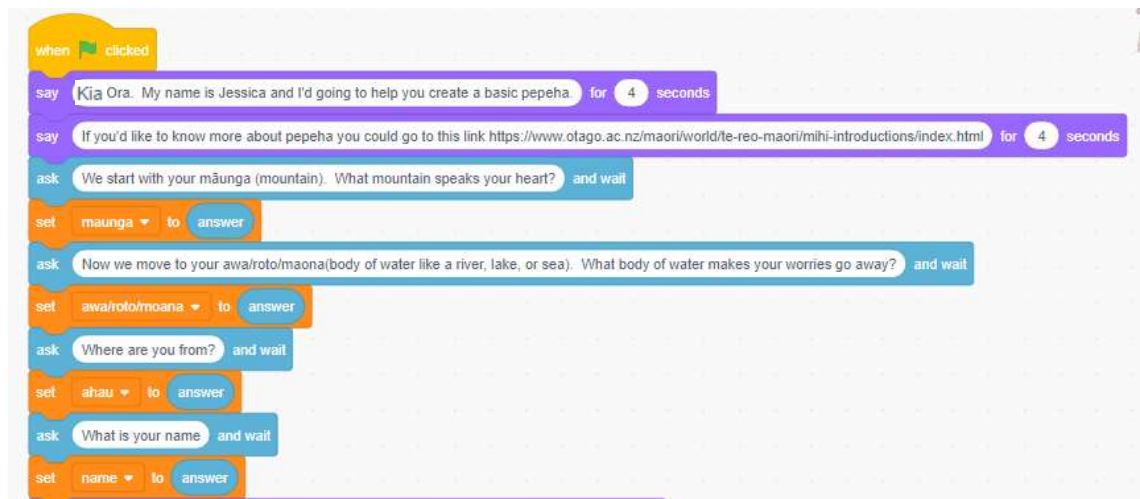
when clicked

say Kia Ora. My name is Jessica and I'd going to help you create a basic pepeha. for 4 seconds

say If you'd like to know more about pepeha you could go to this link https://www.otago.ac.nz/maori/world/te-reo-maori/mihi-introductions/index.html for 4 seconds

ask We start with your māunga (mountain). What mountain speaks your heart? and wait

set maunga ▾ to answer

ask Now we move to your awa/roto/maona(body of water like a river, lake, or sea). What body of water makes your worries go away? and wait

set awa/roto/moana ▾ to answer

ask Where are you from? and wait

set ahau ▾ to answer

ask What is your name and wait

set name ▾ to answer